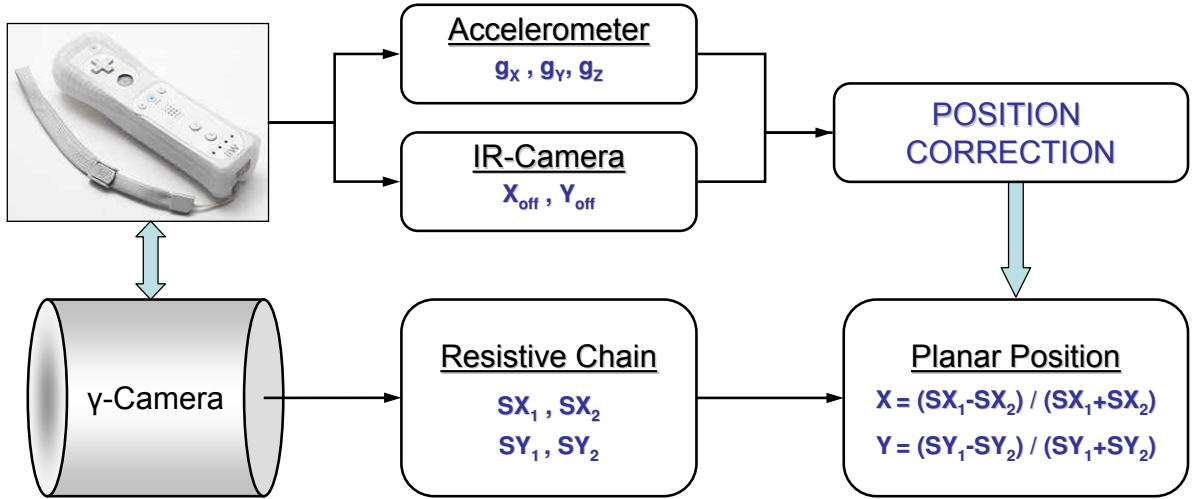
Accelerometer
$g_X$ , $g_Y$, $g_Z$

IR-Camera
$X_{off}$ , $Y_{off}$

POSITION CORRECTION

γ-Camera

Resistive Chain
$SX_1$ , $SX_2$
$SY_1$ , $SY_2$

Planar Position
$X = (SX_1-SX_2) / (SX_1+SX_2)$
$Y = (SY_1-SY_2) / (SY_1+SY_2)$